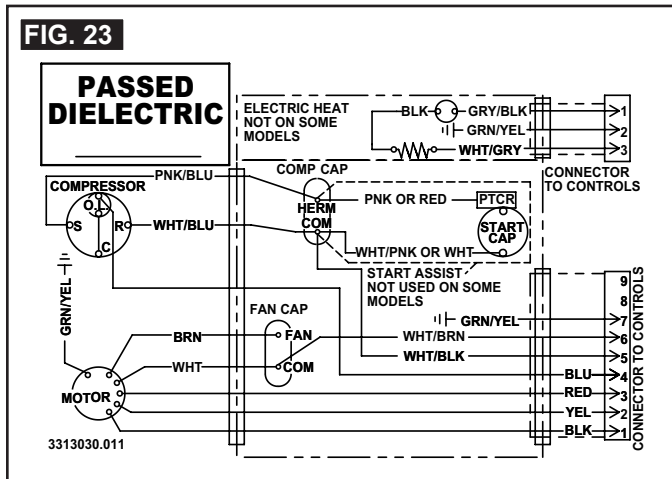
FIG. 23

PASSED DIELECTRIC

ELECTRIC HEAT NOT ON SOME MODELS

BLK
GRY/BLK
GRN/YEL
WHT/GRY
1
2
3
CONNECTOR TO CONTROLS

COMPRESSOR
PNK/BLU
COMP CAP
O.L.
S
R
C
WHT/BLU
HERM
COM
PNK OR RED
PTCR
START CAP
WHT/PNK OR WHT
START ASSIST NOT USED ON SOME MODELS

GRN/YEL

FAN CAP
BRN
FAN
WHT
COM
GRN/YEL
WHT/BRN
WHT/BLK
MOTOR
BLU
RED
YEL
BLK
9
8
7
6
5
4
3
2
1
CONNECTOR TO CONTROLS

3313030.011